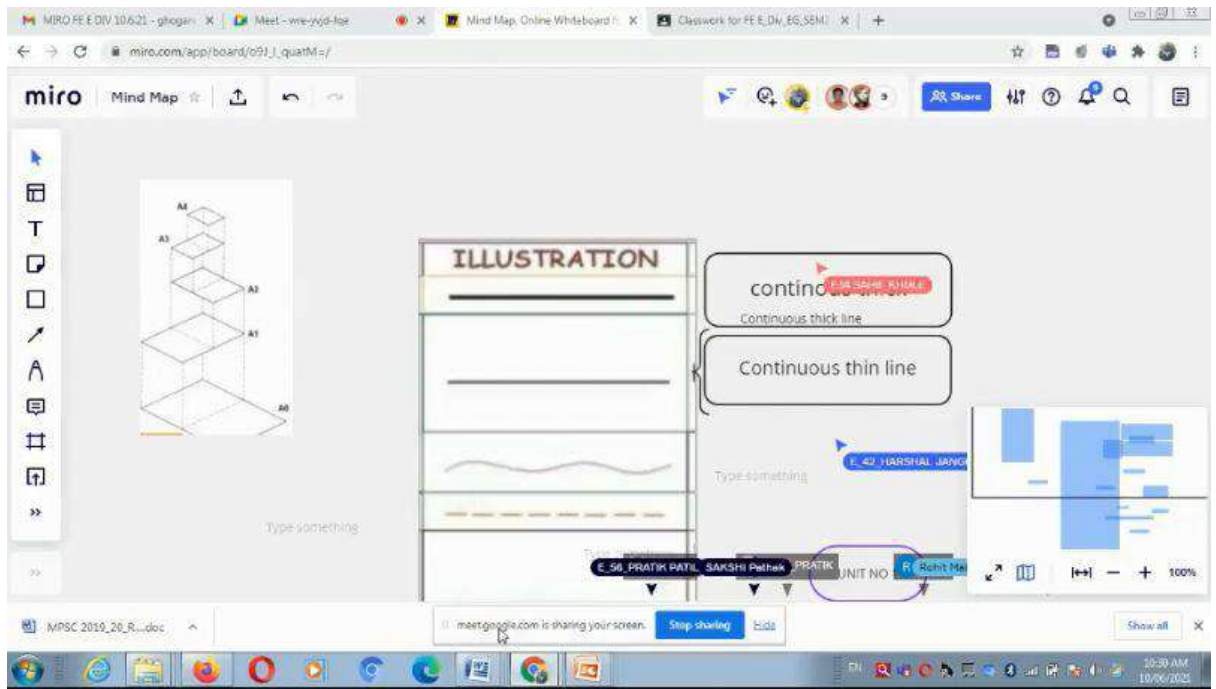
MIRO FE E DIV 10.6.21 - ghogare | Meet - wre-yvjd-fqe | Mind Map, Online Whiteboard f | Classwork for FE E_Div_EG_SEM | +

miro.com/app/board/o9J_l_quatM=/

miro Mind Map

Share

A4
A3
A2
A1
A0

ILLUSTRATION

contin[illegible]
E_54_SAHIL_KHALE
Continuous thick line

Continuous thin line

Type something

E_42_HARSHAL JANG

Type something

E_56_PRATIK PATIL SAKSHI Pathak PRATIK

UNIT NO

Rohit Ma

100%

MPSC 2010_20_R....doc

meet.google.com is sharing your screen. Stop sharing Hide

Show all

10:30 AM
10/06/2021